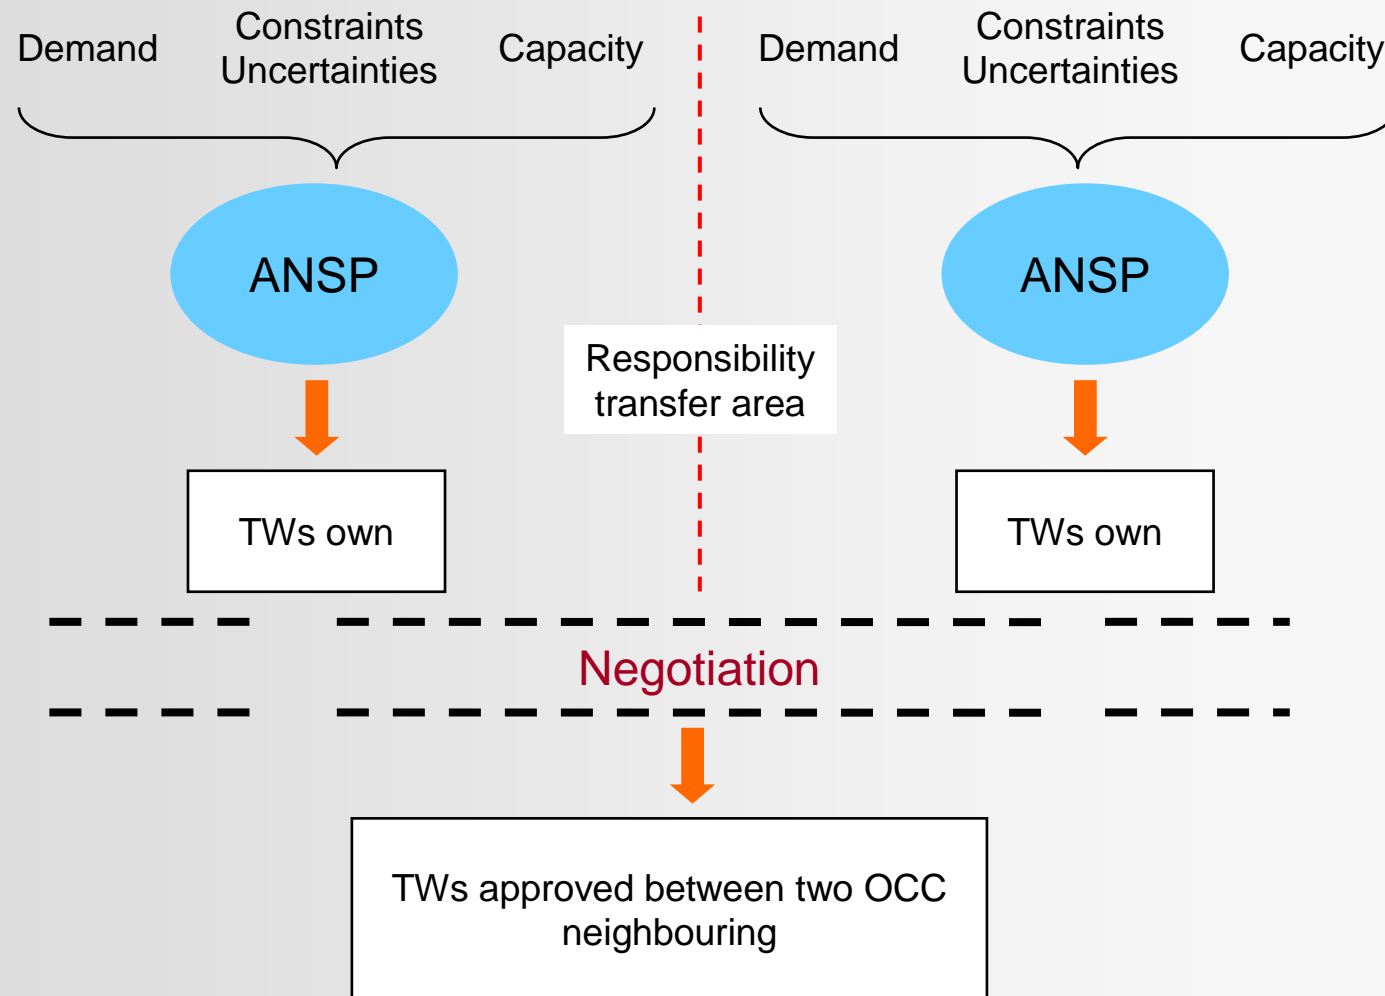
Demand
Constraints
Uncertainties
Capacity

ANSP

TWs own

Demand
Constraints
Uncertainties
Capacity

ANSP

TWs own

Responsibility transfer area

Negotiation

TWs approved between two OCC neighbouring